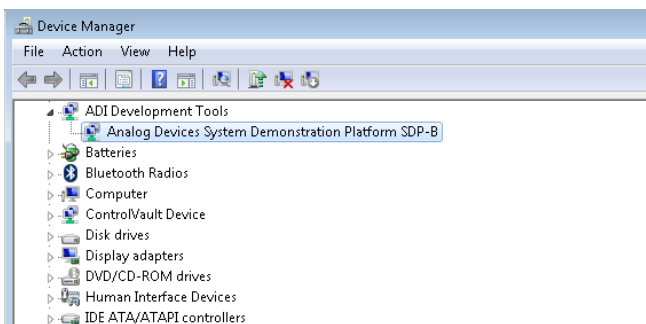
Device Manager

File Action View Help

ADI Development Tools
Analog Devices System Demonstration Platform SDP-B
Batteries
Bluetooth Radios
Computer
ControlVault Device
Disk drives
Display adapters
DVD/CD-ROM drives
Human Interface Devices
IDE ATA/ATAPI controllers